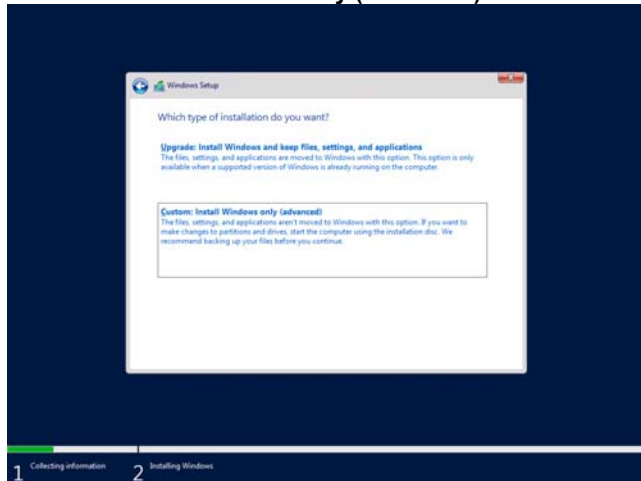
Windows Setup

Which type of installation do you want?

Upgrade: Install Windows and keep files, settings, and applications
The files, settings, and applications are moved to Windows with this option. This option is only available when a supported version of Windows is already running on the computer.

Custom: Install Windows only (advanced)
The files, settings, and applications aren't moved to Windows with this option. If you want to make changes to partitions and drives, start the computer using the installation disc. We recommend backing up your files before you continue.

1 Collecting information
2 Installing Windows